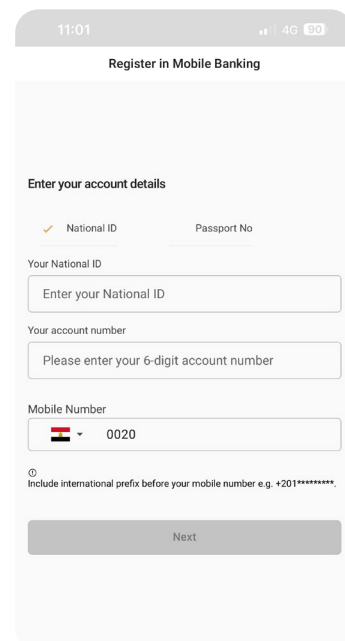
11:01
4G 90

Register in Mobile Banking

Enter your account details

✓ National ID
Passport No

Your National ID
Enter your National ID

Your account number
Please enter your 6-digit account number

Mobile Number
0020

ⓘ
Include international prefix before your mobile number e.g. +201*********.

Next